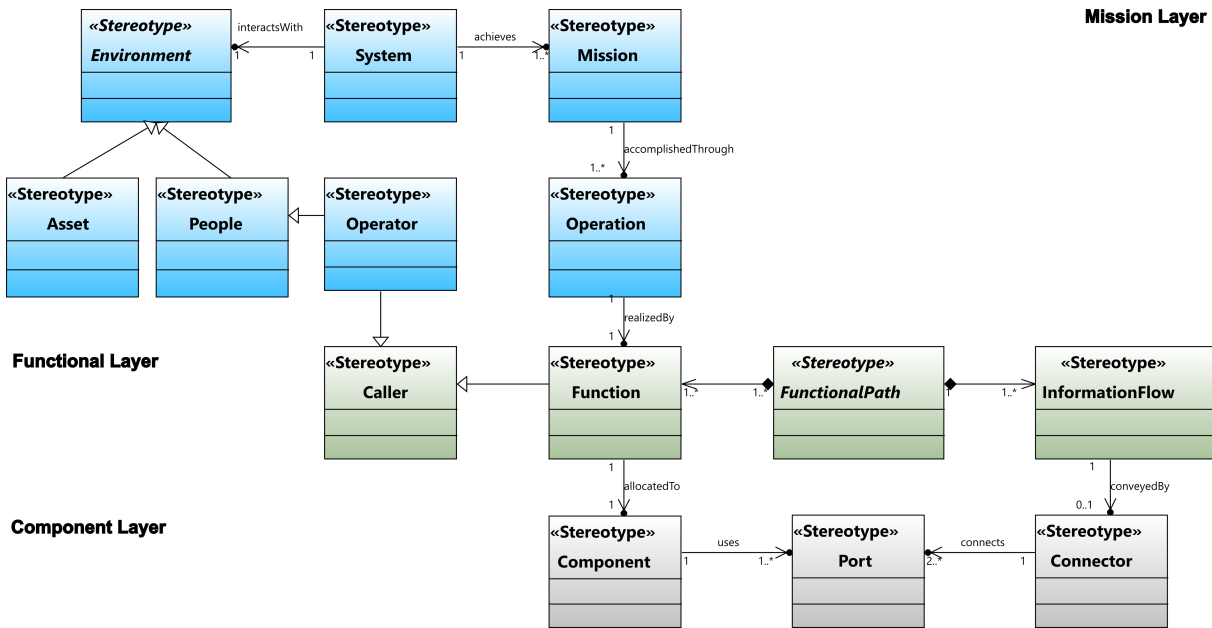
Mission Layer

«Stereotype»
Environment

interactsWith
1
1

«Stereotype»
System

achieves
1
1..*

«Stereotype»
Mission

1
accomplishedThrough
1..*

«Stereotype»
Asset

«Stereotype»
People

«Stereotype»
Operator

«Stereotype»
Operation

1
realizedBy
1

Functional Layer

«Stereotype»
Caller

«Stereotype»
Function

1..*
1..*

«Stereotype»
FunctionalPath

1
1..*

«Stereotype»
InformationFlow

1
allocatedTo
1

1
conveyedBy
0..1

Component Layer

«Stereotype»
Component

uses
1
1..*

«Stereotype»
Port

connects
2..*
1

«Stereotype»
Connector